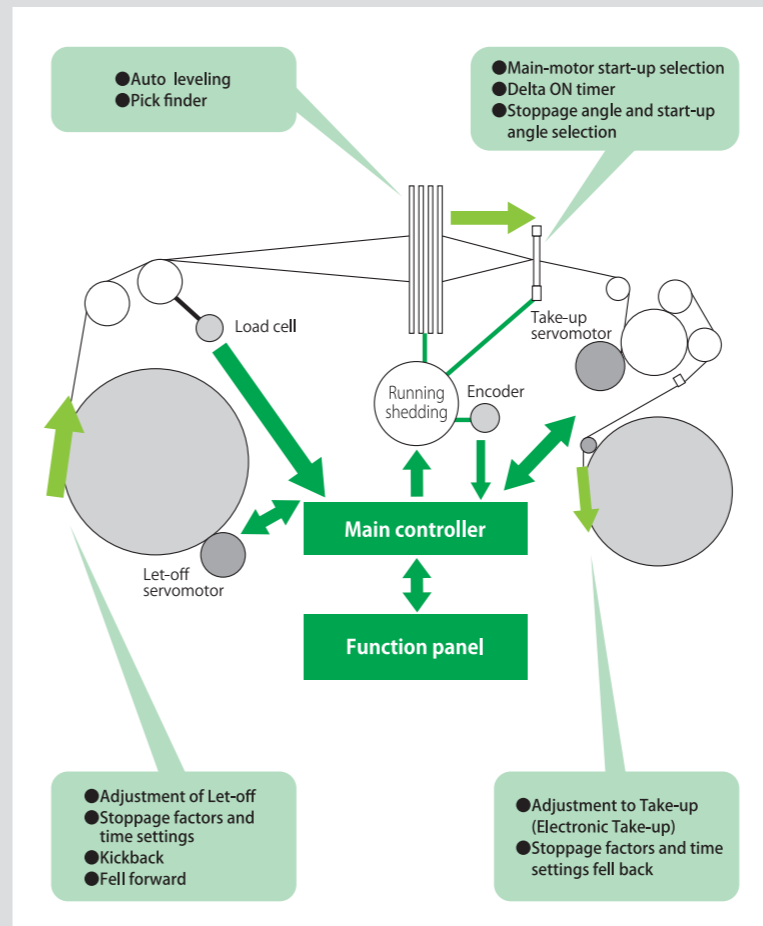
●Auto leveling
●Pick finder

●Main-motor start-up selection
●Delta ON timer
●Stoppage angle and start-up angle selection

Load cell

Take-up servomotor

Running shedding

Encoder

Main controller

Let-off servomotor

Function panel

●Adjustment of Let-off
●Stoppage factors and time settings
●Kickback
●Fell forward

●Adjustment to Take-up (Electronic Take-up)
●Stoppage factors and time settings fell back